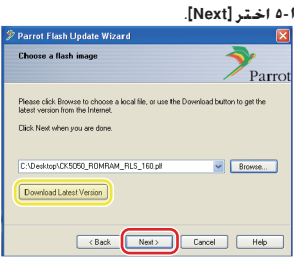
٥-١ اختر [Next].

Parrot Flash Update Wizard

Choose a flash image

Parrot

Please click Browse to choose a local file, or use the Download button to get the latest version from the Internet.

Click Next when you are done.

C:\Desktop\CK5050_ROMRAM_RLS_160.plf

Browse...

Download Latest Version

< Back

Next >

Cancel

Help